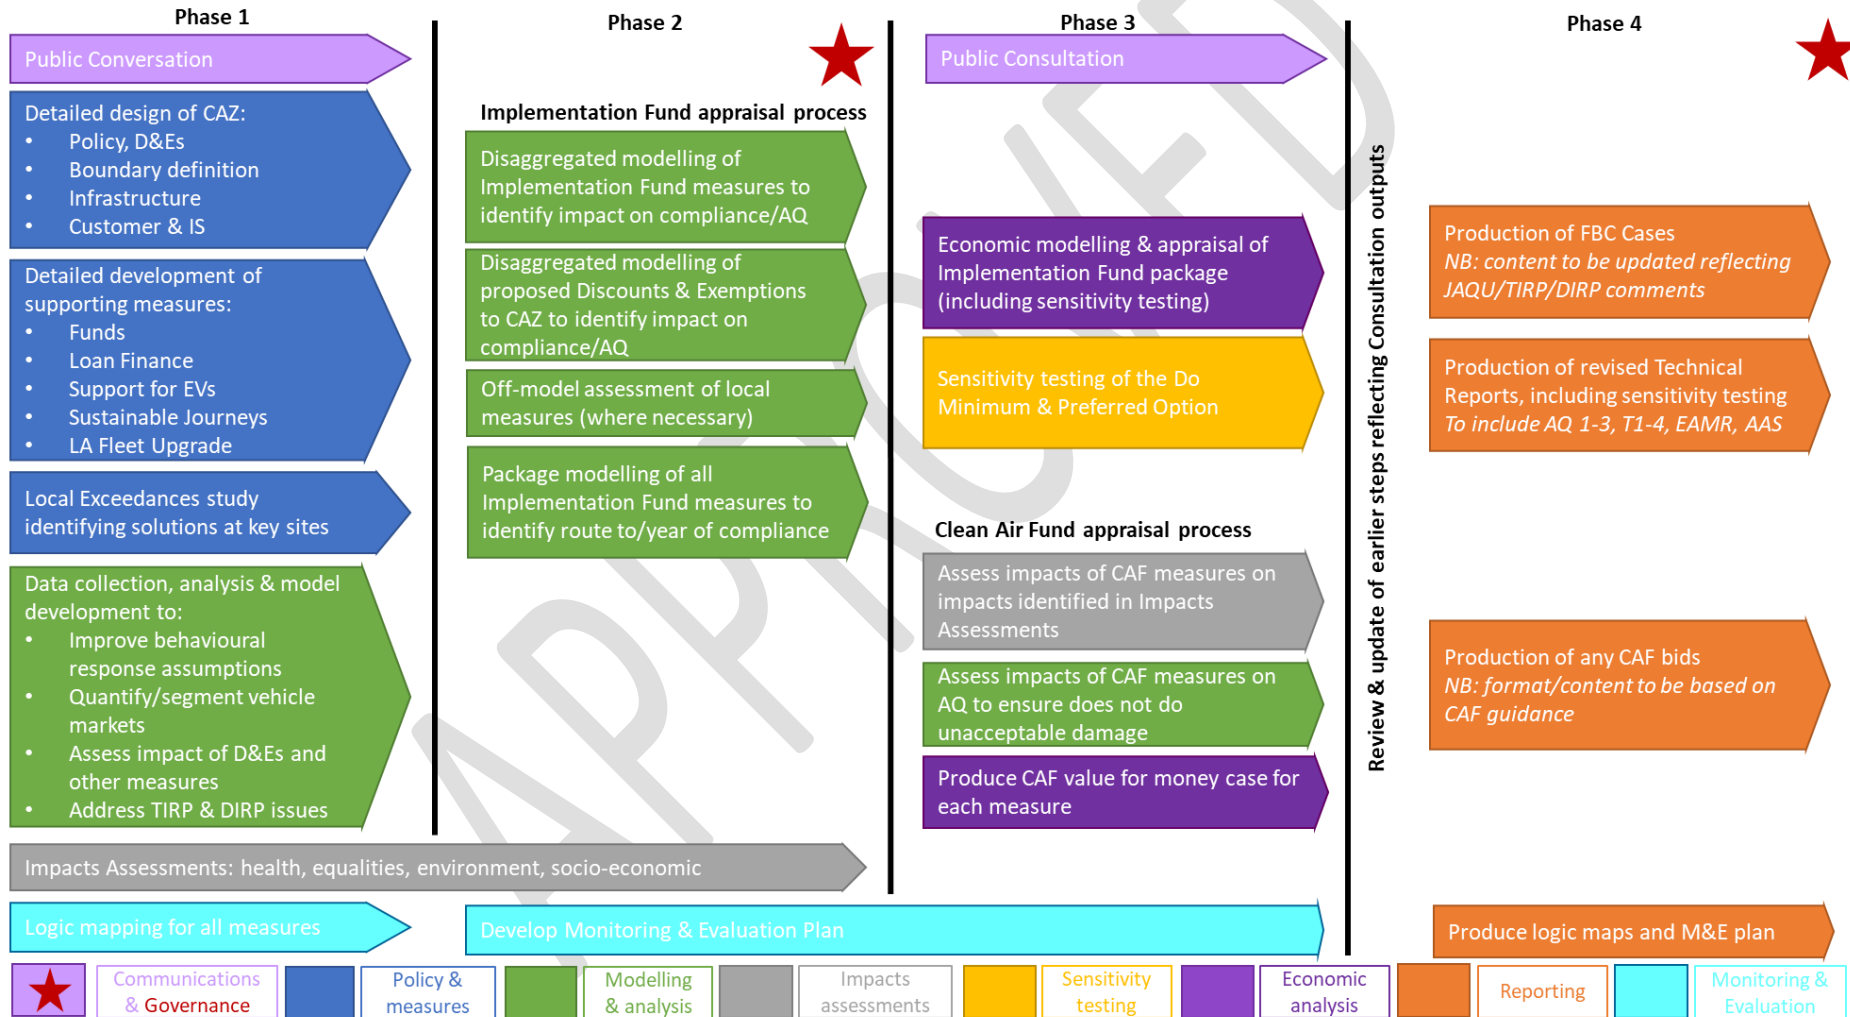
Phase 1

Public Conversation

Detailed design of CAZ:
- Policy, D&Es
- Boundary definition
- Infrastructure
- Customer & IS

Detailed development of supporting measures:
- Funds
- Loan Finance
- Support for EVs
- Sustainable Journeys
- LA Fleet Upgrade

Local Exceedances study identifying solutions at key sites

Data collection, analysis & model development to:
- Improve behavioural response assumptions
- Quantify/segment vehicle markets
- Assess impact of D&Es and other measures
- Address TIRP & DIRP issues

Phase 2

Implementation Fund appraisal process

Disaggregated modelling of Implementation Fund measures to identify impact on compliance/AQ

Disaggregated modelling of proposed Discounts & Exemptions to CAZ to identify impact on compliance/AQ

Off-model assessment of local measures (where necessary)

Package modelling of all Implementation Fund measures to identify route to/year of compliance

Phase 3

Public Consultation

Economic modelling & appraisal of Implementation Fund package (including sensitivity testing)

Sensitivity testing of the Do Minimum & Preferred Option

Clean Air Fund appraisal process

Assess impacts of CAF measures on impacts identified in Impacts Assessments

Assess impacts of CAF measures on AQ to ensure does not do unacceptable damage

Produce CAF value for money case for each measure

Review & update of earlier steps reflecting Consultation outputs

Phase 4

Production of FBC Cases
NB: content to be updated reflecting JAQU/TIRP/DIRP comments

Production of revised Technical Reports, including sensitivity testing
To include AQ 1-3, T1-4, EAMR, AAS

Production of any CAF bids
NB: format/content to be based on CAF guidance

Impacts Assessments: health, equalities, environment, socio-economic

Logic mapping for all measures

Develop Monitoring & Evaluation Plan

Produce logic maps and M&E plan

APPROVED

Communications & Governance | Policy & measures | Modelling & analysis | Impacts assessments | Sensitivity testing | Economic analysis | Reporting | Monitoring & Evaluation